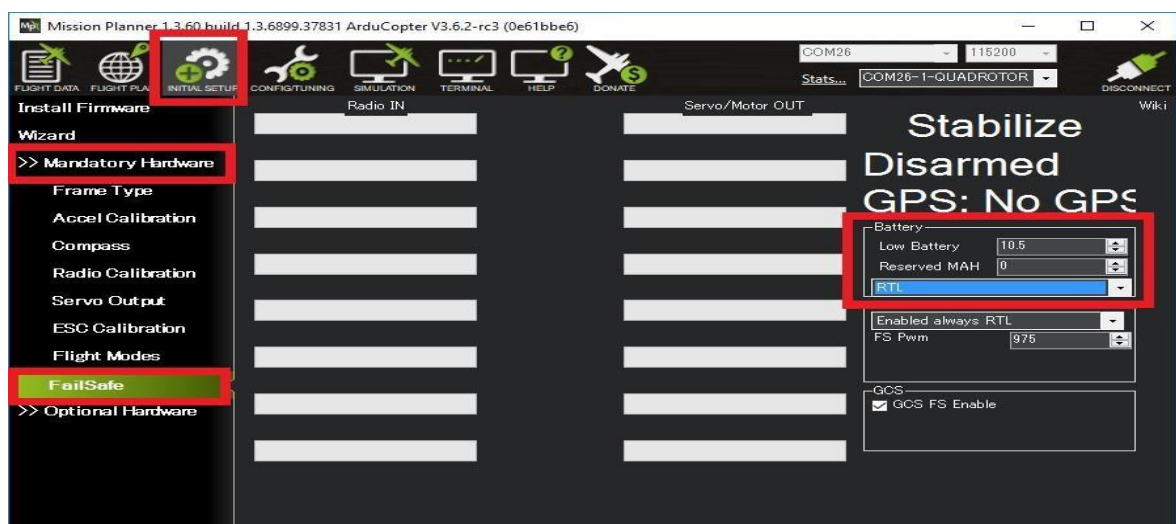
Mission Planner 1.3.60 build 1.3.6899.37831 ArduCopter V3.6.2-rc3 (0e61bbe6)

FLIGHT DATA FLIGHT PLA INITIAL SETUP CONFIG/TUNING SIMULATION TERMINAL HELP DONATE

COM26 115200
Stats... COM26-1-QUADROTOR
DISCONNECT

Install Firmware
Wizard
>> Mandatory Hardware
Frame Type
Accel Calibration
Compass
Radio Calibration
Servo Output
ESC Calibration
Flight Modes
FailSafe
>> Optional Hardware

Radio IN
Servo/Motor OUT
Wiki

Stabilize
Disarmed
GPS: No GPS

Battery
Low Battery 10.5
Reserved MAH 0
RTL

Enabled always RTL
FS Pwm 975

GCS
GCS FS Enable